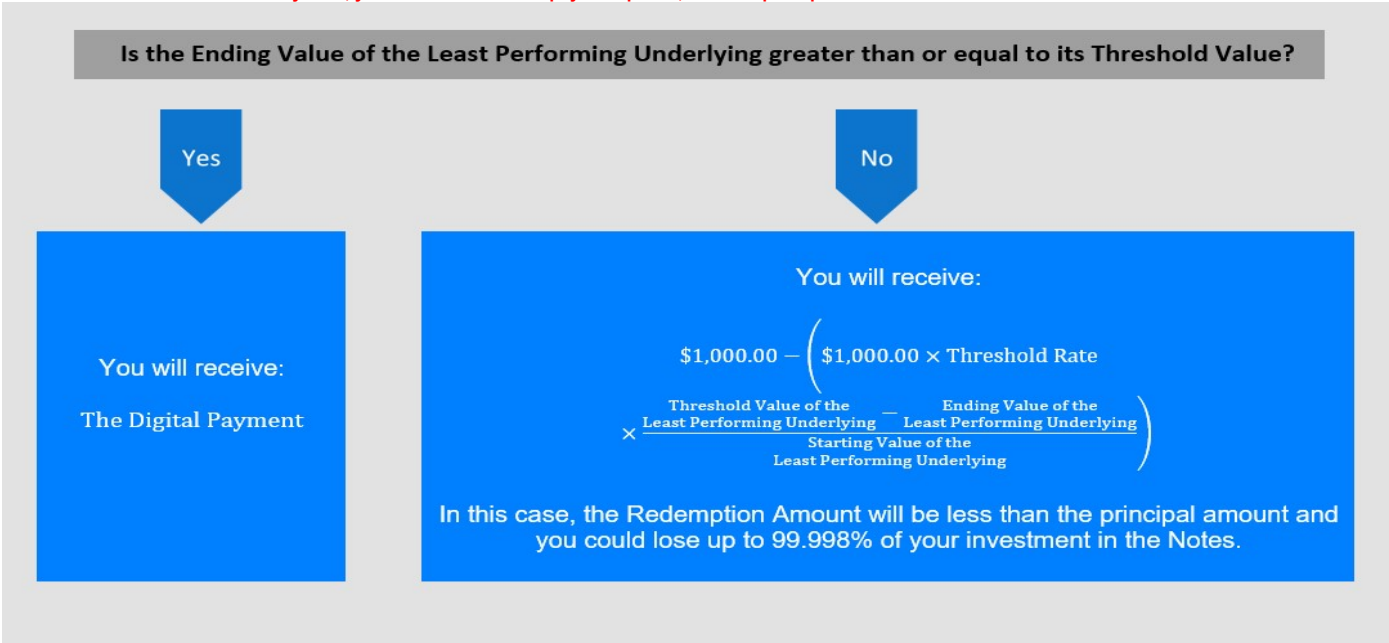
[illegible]

Is the Ending Value of the Least Performing Underlying greater than or equal to its Threshold Value?

Yes

No

You will receive:

The Digital Payment

You will receive:

$\$1{,}000.00 - \left(\$1{,}000.00 \times \text{Threshold Rate} \times \frac{\text{Threshold Value of the Least Performing Underlying} - \text{Ending Value of the Least Performing Underlying}}{\text{Starting Value of the Least Performing Underlying}}\right)$

In this case, the Redemption Amount will be less than the principal amount and you could lose up to 99.998% of your investment in the Notes.